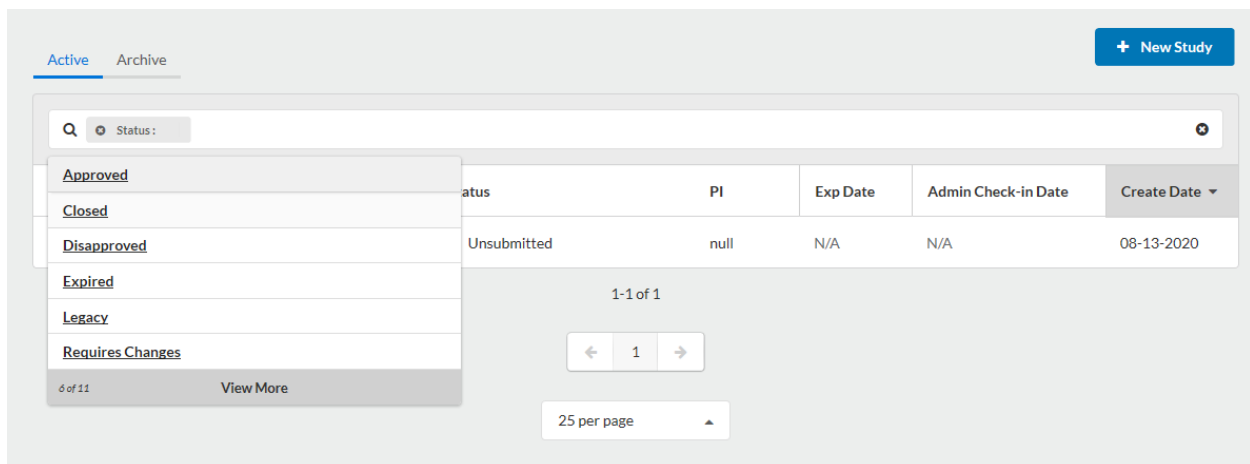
Active Archive

+ New Study

Status :

Approved
Closed
Disapproved
Expired
Legacy
Requires Changes
6 of 11 View More

| atus | PI | Exp Date | Admin Check-in Date | Create Date |
|---|---|---|---|---|
| Unsubmitted | null | N/A | N/A | 08-13-2020 |

1-1 of 1

1

25 per page